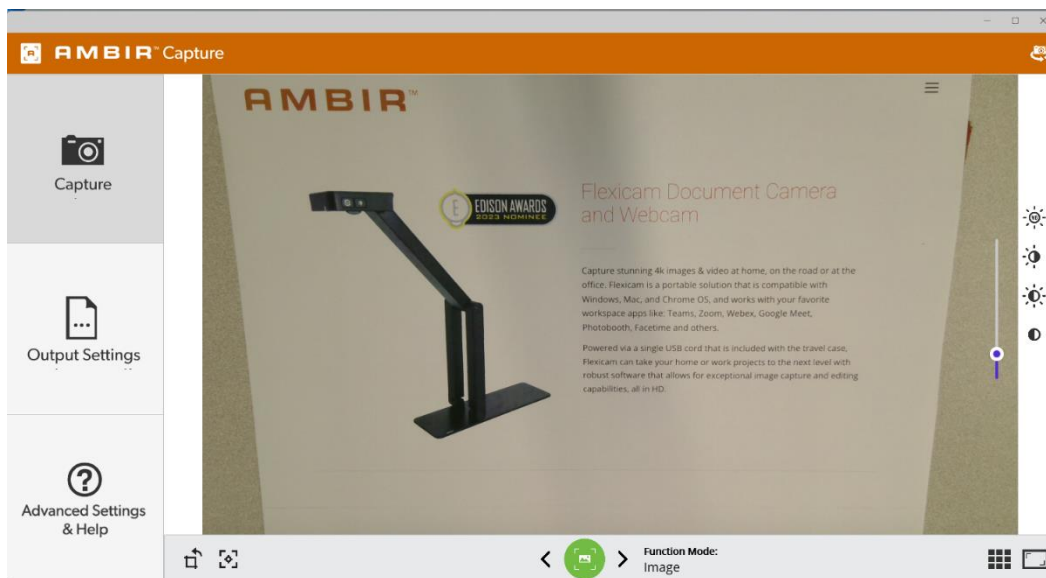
AMBIR™ Capture

Capture

Output Settings

Advanced Settings & Help

AMBIR™

EDISON AWARDS 2023 NOMINEE

Flexicam Document Camera and Webcam

Capture stunning 4k images & video at home, on the road or at the office. Flexicam is a portable solution that is compatible with Windows, Mac, and Chrome OS, and works with your favorite workspace apps like: Teams, Zoom, Webex, Google Meet, Photobooth, Facetime and others.

Powered via a single USB cord that is included with the travel case, Flexicam can take your home or work projects to the next level with robust software that allows for exceptional image capture and editing capabilities, all in HD.

Function Mode:
Image